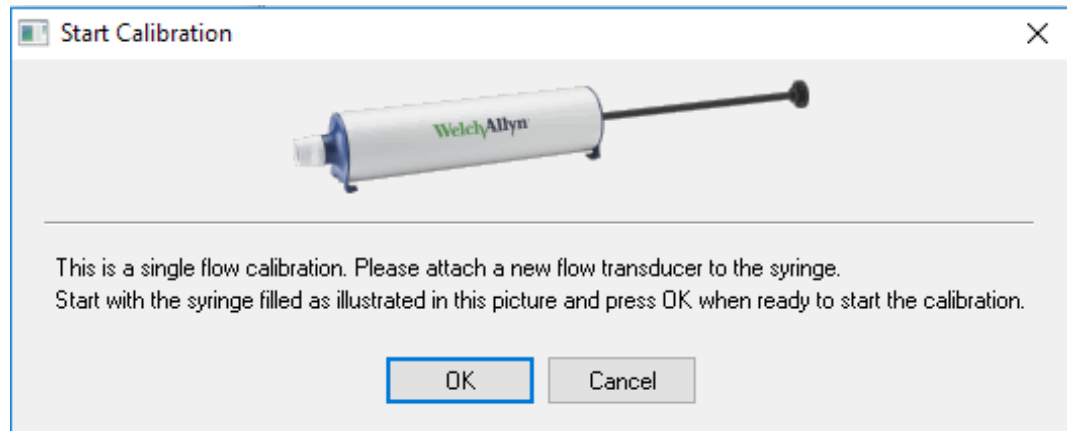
Start Calibration

X

WelchAllyn

This is a single flow calibration. Please attach a new flow transducer to the syringe.
Start with the syringe filled as illustrated in this picture and press OK when ready to start the calibration.

OK

Cancel